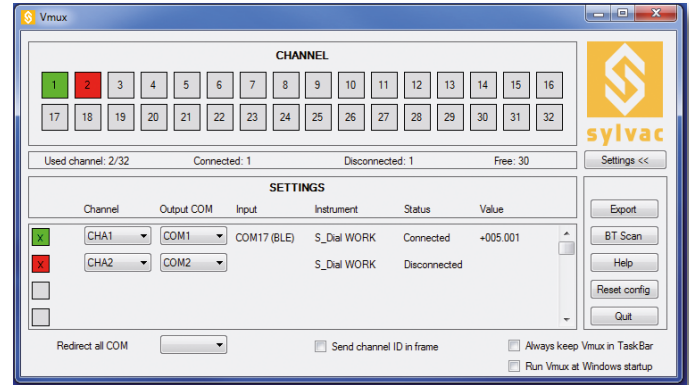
Vmux

CHANNEL

| 1 | 2 | 3 | 4 | 5 | 6 | 7 | 8 | 9 | 10 | 11 | 12 | 13 | 14 | 15 | 16 |
|---|---|---|---|---|---|---|---|---|---|---|---|---|---|---|---|
| 17 | 18 | 19 | 20 | 21 | 22 | 23 | 24 | 25 | 26 | 27 | 28 | 29 | 30 | 31 | 32 |

sylvac

Used channel: 2/32 Connected: 1 Disconnected: 1 Free: 30

Settings <<

SETTINGS

| | Channel | Output COM | Input | Instrument | Status | Value |
|---|---|---|---|---|---|---|
| X | CHA1 | COM1 | COM17 (BLE) | S_Dial WORK | Connected | +005.001 |
| X | CHA2 | COM2 | | S_Dial WORK | Disconnected | |
| | | | | | | |
| | | | | | | |

Export

BT Scan

Help

Reset config

Quit

Redirect all COM

Send channel ID in frame

Always keep Vmux in TaskBar

Run Vmux at Windows startup